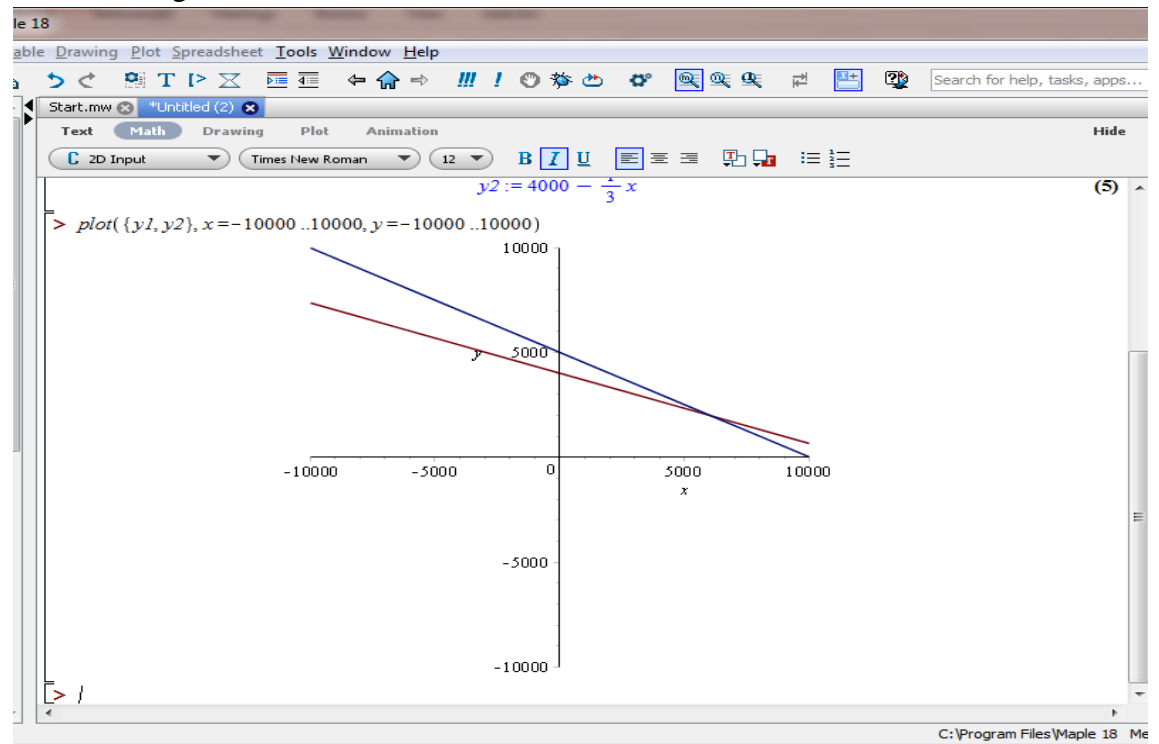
le 18

able Drawing Plot Spreadsheet Tools Window Help

Search for help, tasks, apps...

Start.mw *Untitled (2)

Text Math Drawing Plot Animation Hide

2D Input Times New Roman 12 B I U

$y2 := 4000 - \frac{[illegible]}{3}x$ (5)

> $plot(\{y1, y2\}, x = -10000 ..10000, y = -10000 ..10000)$

10000

$y$ 5000

-10000 -5000 0 5000 10000

$x$

-5000

-10000

>

C:\Program Files\Maple 18 Me